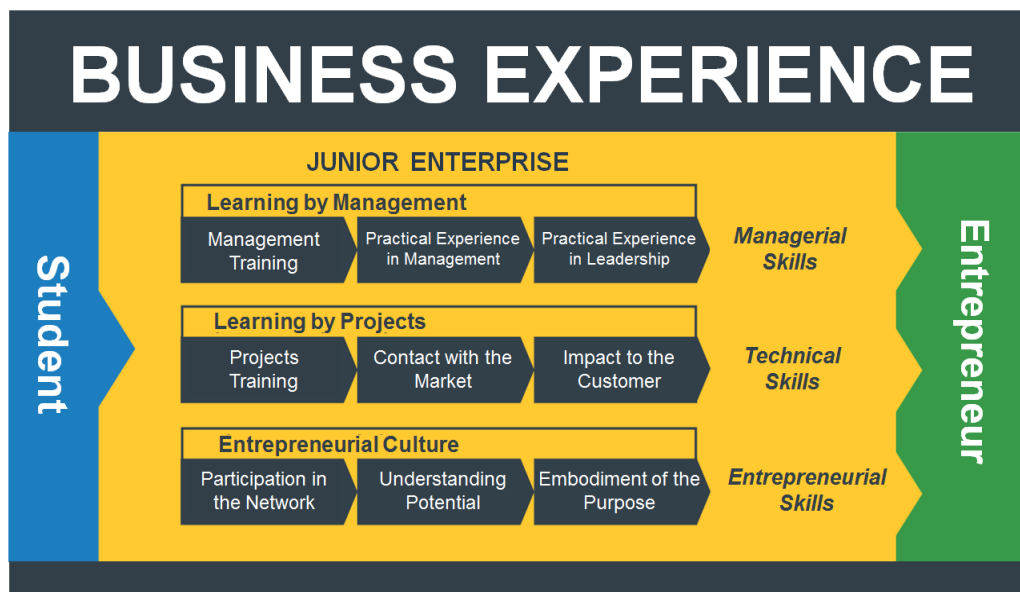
BUSINESS EXPERIENCE

Student

JUNIOR ENTERPRISE

Learning by Management

Management Training

Practical Experience in Management

Practical Experience in Leadership

Managerial Skills

Learning by Projects

Projects Training

Contact with the Market

Impact to the Customer

Technical Skills

Entrepreneurial Culture

Participation in the Network

Understanding Potential

Embodiment of the Purpose

Entrepreneurial Skills

Entrepreneur